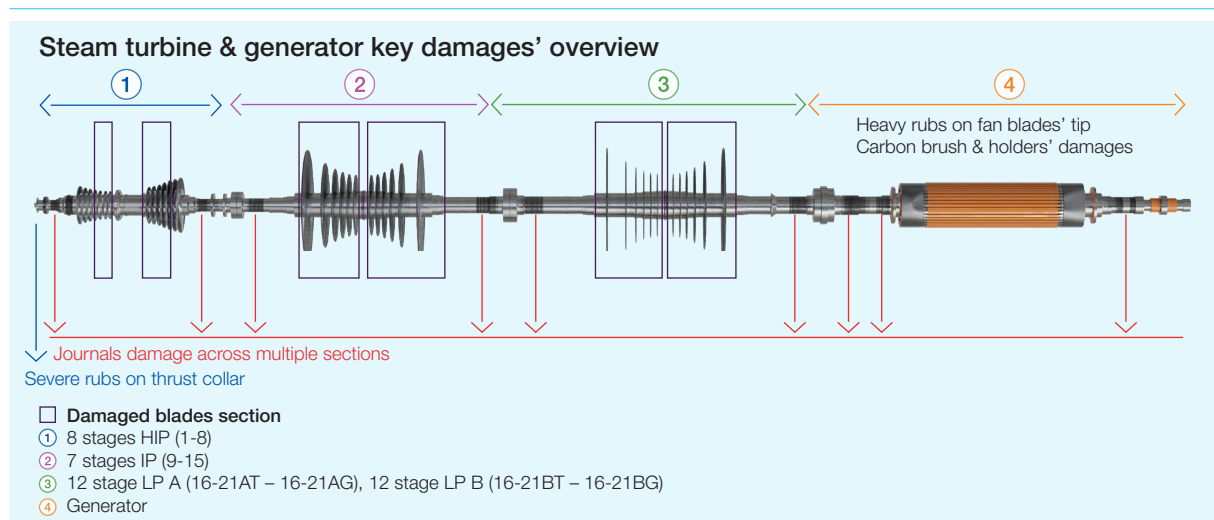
Steam turbine & generator key damages' overview

1

2

3

4

Heavy rubs on fan blades' tip
Carbon brush & holders' damages

Journals damage across multiple sections

Severe rubs on thrust collar

☐ Damaged blades section
① 8 stages HIP (1-8)
② 7 stages IP (9-15)
③ 12 stage LP A (16-21AT – 16-21AG), 12 stage LP B (16-21BT – 16-21BG)
④ Generator